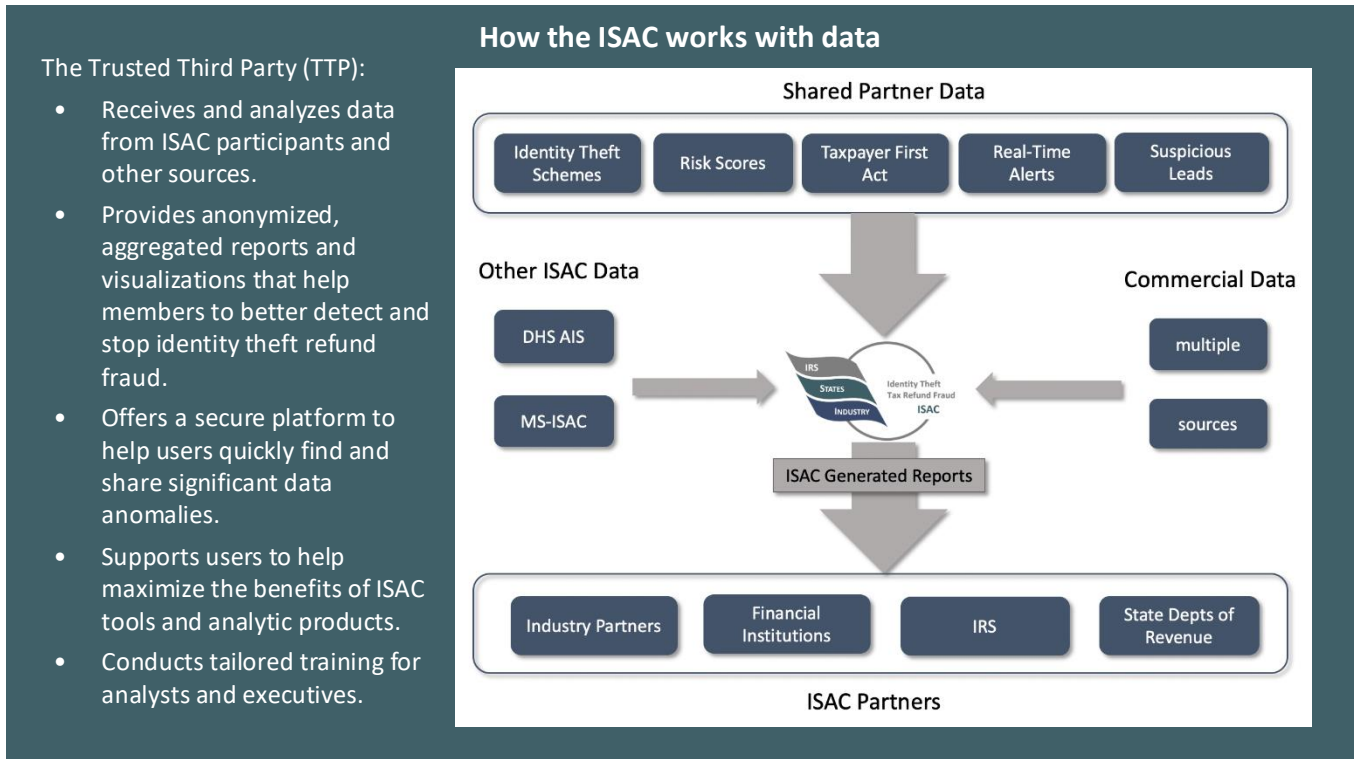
The Trusted Third Party (TTP):

- Receives and analyzes data from ISAC participants and other sources.
- Provides anonymized, aggregated reports and visualizations that help members to better detect and stop identity theft refund fraud.
- Offers a secure platform to help users quickly find and share significant data anomalies.
- Supports users to help maximize the benefits of ISAC tools and analytic products.
- Conducts tailored training for analysts and executives.

How the ISAC works with data

Shared Partner Data

Identity Theft Schemes

Risk Scores

Taxpayer First Act

Real-Time Alerts

Suspicious Leads

Other ISAC Data

DHS AIS

MS-ISAC

Commercial Data

multiple

sources

IRS

STATES

INDUSTRY

Identity Theft Tax Refund Fraud ISAC

ISAC Generated Reports

Industry Partners

Financial Institutions

IRS

State Depts of Revenue

ISAC Partners